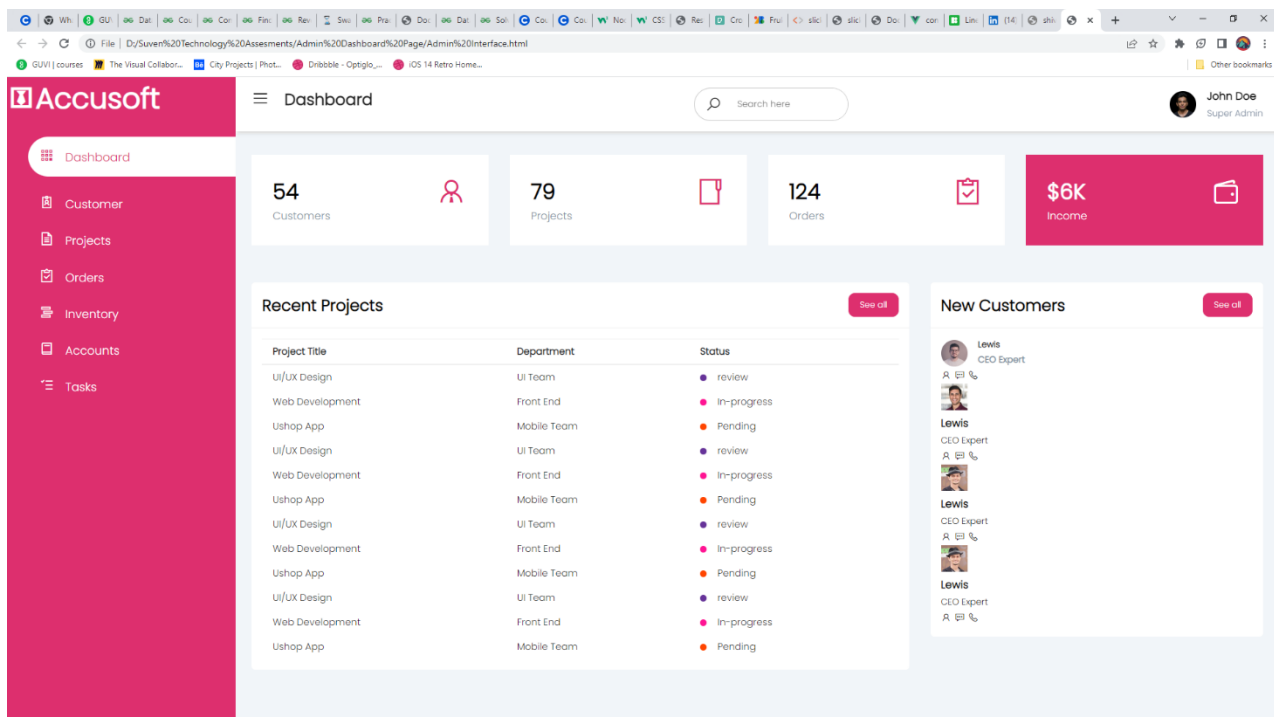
Wh | GU | Dat | Co | Cor | Fin | Rev | Swa | Pra | Do | Dat | Sol | Co | Co | No | CSS | Res | Cro | Frui | slic | slic | Do | cor | Lin | (14 | shi

File | D:/Suven%20Technology%20Assesments/Admin%20Dashboard%20Page/Admin%20Interface.html

GUVI | courses | The Visual Collabor... | City Projects | Phot... | Dribbble - Optiglo_... | iOS 14 Retro Home... | Other bookmarks

Accusoft

Dashboard

Customer

Projects

Orders

Inventory

Accounts

Tasks

Dashboard

Search here

John Doe
Super Admin

54
Customers

79
Projects

124
Orders

$6K
Income

Recent Projects

See all

| Project Title | Department | Status |
|---|---|---|
| UI/UX Design | UI Team | review |
| Web Development | Front End | In-progress |
| Ushop App | Mobile Team | Pending |
| UI/UX Design | UI Team | review |
| Web Development | Front End | In-progress |
| Ushop App | Mobile Team | Pending |
| UI/UX Design | UI Team | review |
| Web Development | Front End | In-progress |
| Ushop App | Mobile Team | Pending |
| UI/UX Design | UI Team | review |
| Web Development | Front End | In-progress |
| Ushop App | Mobile Team | Pending |

New Customers

See all

Lewis
CEO Expert

Lewis
CEO Expert

Lewis
CEO Expert

Lewis
CEO Expert